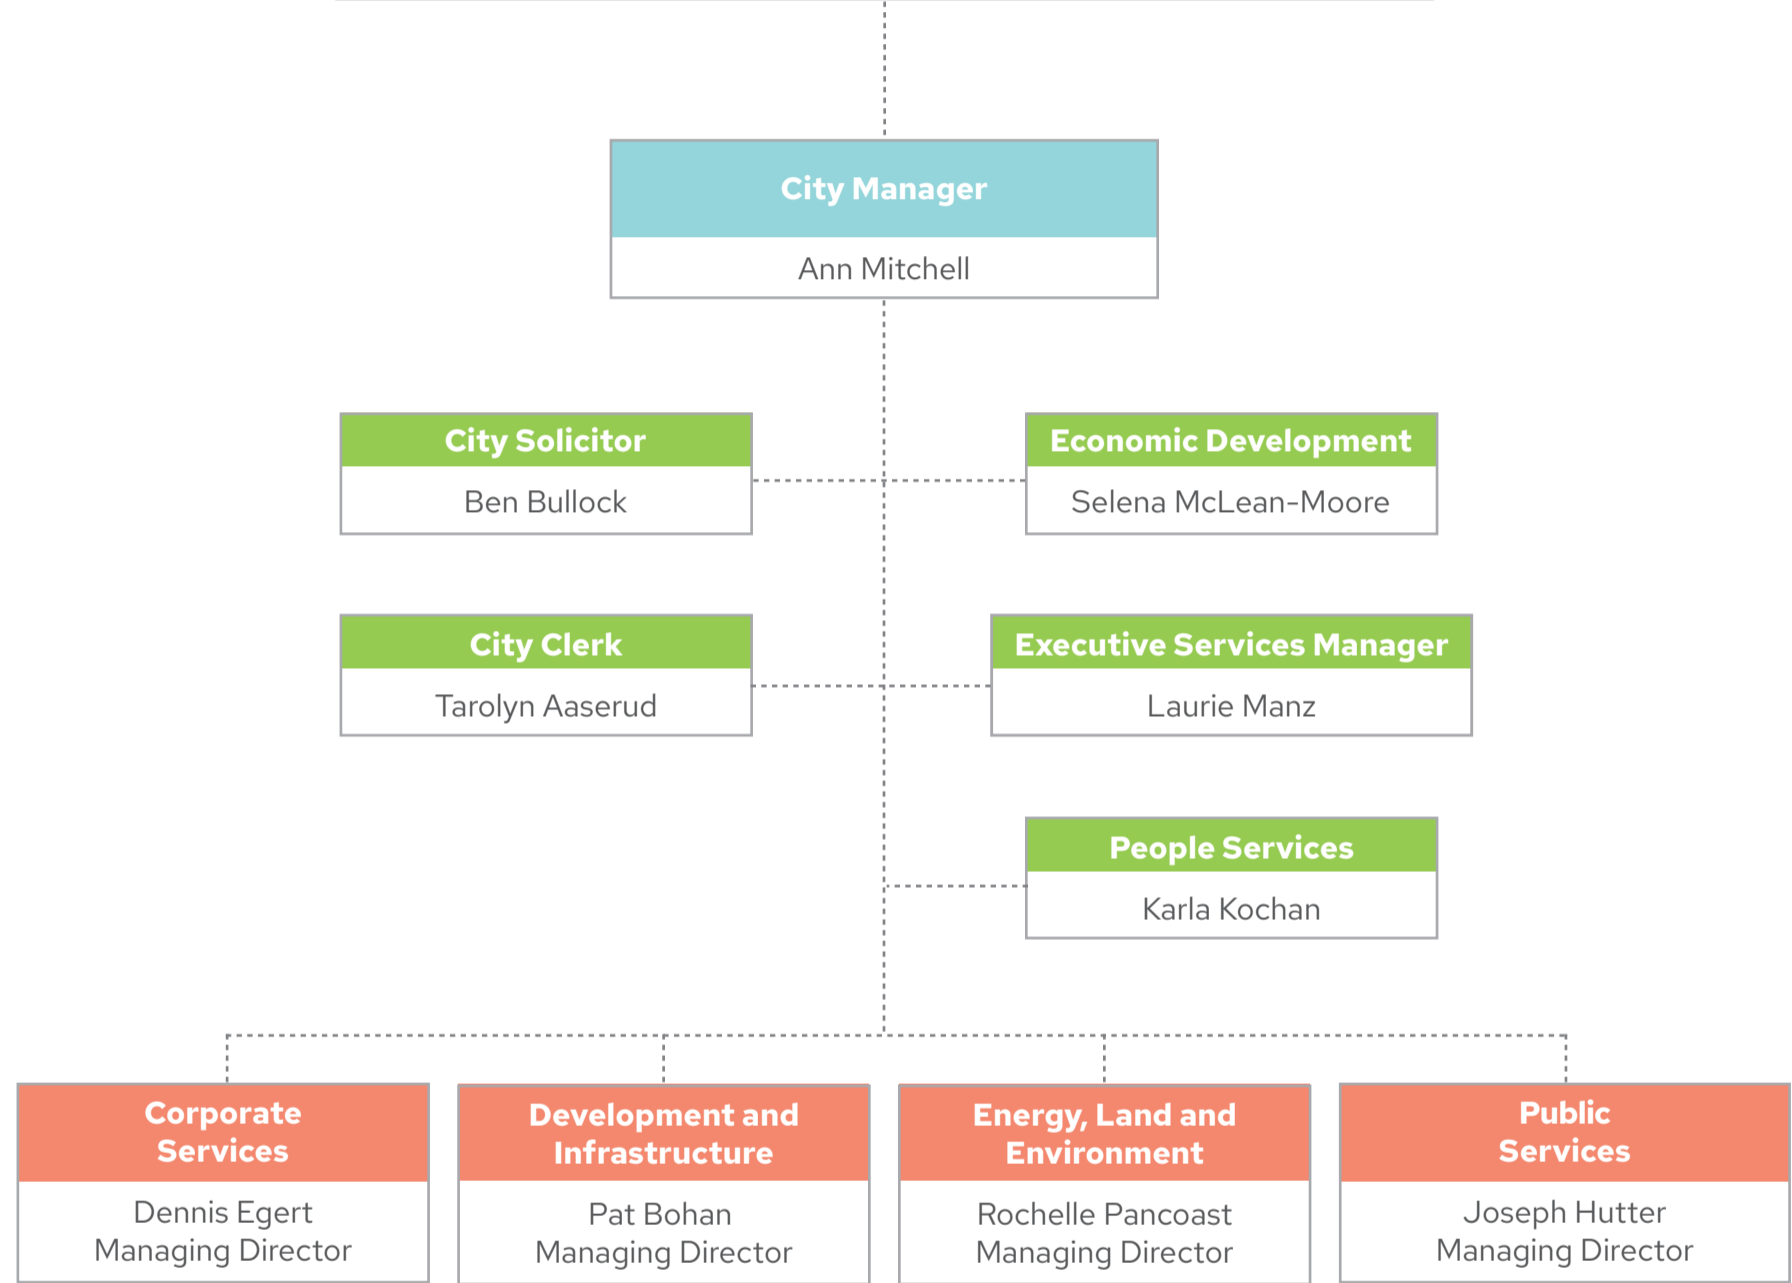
City Manager
Ann Mitchell

City Solicitor
Ben Bullock

Economic Development
Selena McLean-Moore

City Clerk
Tarolyn Aaserud

Executive Services Manager
Laurie Manz

People Services
Karla Kochan

Corporate Services
Dennis Egert
Managing Director

Development and Infrastructure
Pat Bohan
Managing Director

Energy, Land and Environment
Rochelle Pancoast
Managing Director

Public Services
Joseph Hutter
Managing Director